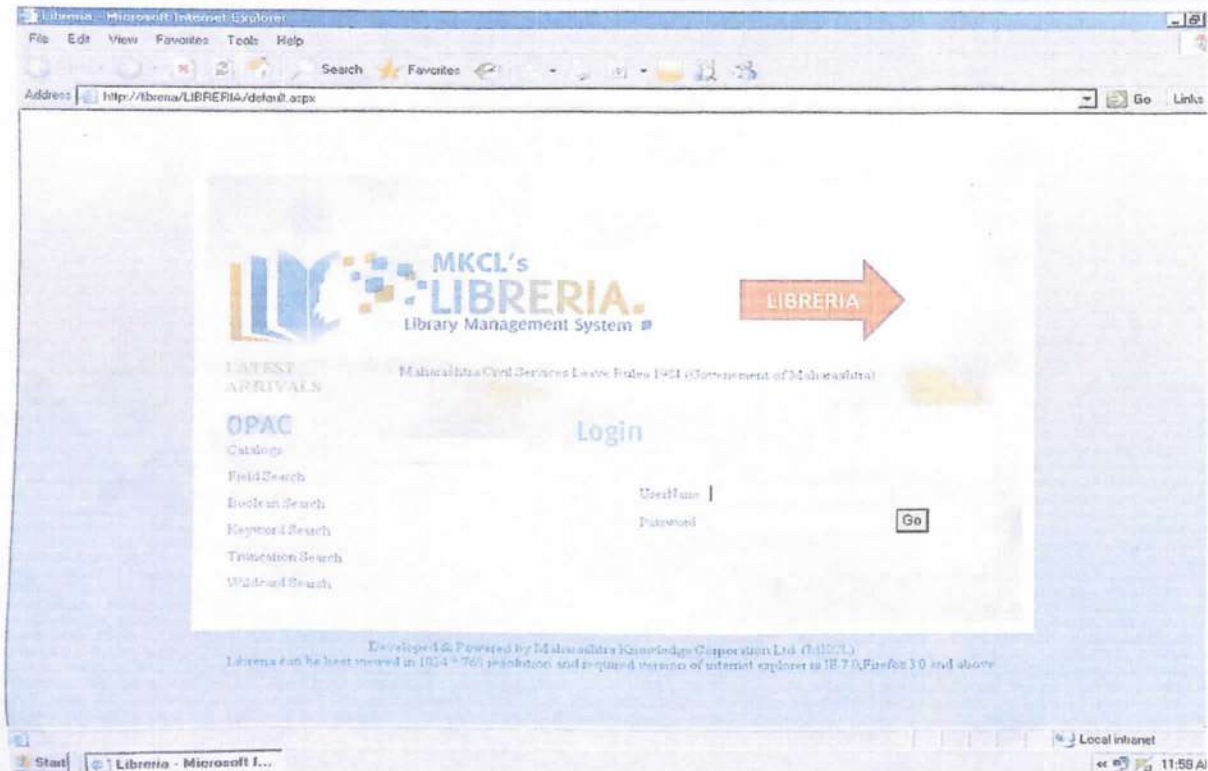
Libreria - Microsoft Internet Explorer

File Edit View Favorites Tools Help

Search Favorites

Address http://libreria/LIBRERIA/default.aspx

Go Links

MKCL's
LIBRERIA.
Library Management System

LIBRERIA

LATEST ARRIVALS

Maharashtra Civil Services Leave Rules 1981 (Government of Maharashtra)

OPAC
Catalogs
Field Search
Boolean Search
Keyword Search
Truncation Search
Wildcard Search

Login

UserName
Password
Go

Developed & Powered by Maharashtra Knowledge Corporation Ltd. (MKCL)
Libreria can be best viewed in 1024 * 768 resolution and required version of internet explorer is IE 7.0,Firefox 3.0 and above

Local intranet

Start Libreria - Microsoft I...

11:59 A